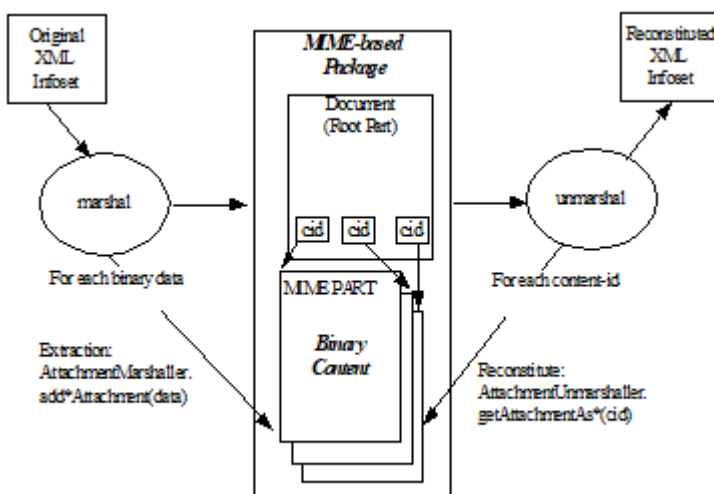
Original XML Infoset

marshal

For each binary data

Extraction: AttachmentMarshaller. add*Attachment(data)

MIME-based Package

Document (Root Part)

cid

cid

cid

MIME PART

Binary Content

Reconstituted XML Infoset

unmarshal

For each content-id

Reconstitute: AttachmentUnmarshaller. getAttachmentAs*(cid)